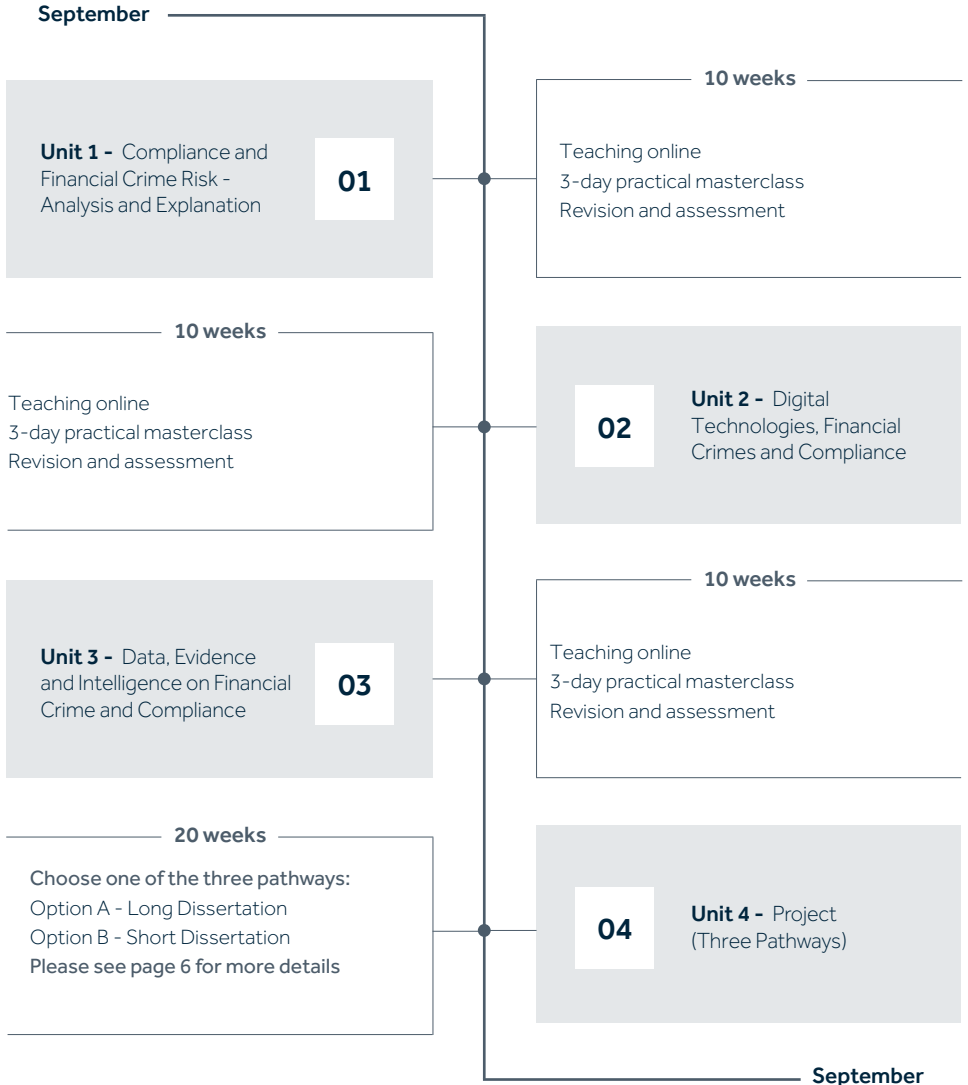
September

Unit 1 - Compliance and Financial Crime Risk - Analysis and Explanation

01

10 weeks

Teaching online
3-day practical masterclass
Revision and assessment

10 weeks

Teaching online
3-day practical masterclass
Revision and assessment

02

Unit 2 - Digital Technologies, Financial Crimes and Compliance

Unit 3 - Data, Evidence and Intelligence on Financial Crime and Compliance

03

10 weeks

Teaching online
3-day practical masterclass
Revision and assessment

20 weeks

Choose one of the three pathways:
Option A - Long Dissertation
Option B - Short Dissertation
Please see page 6 for more details

04

Unit 4 - Project (Three Pathways)

September